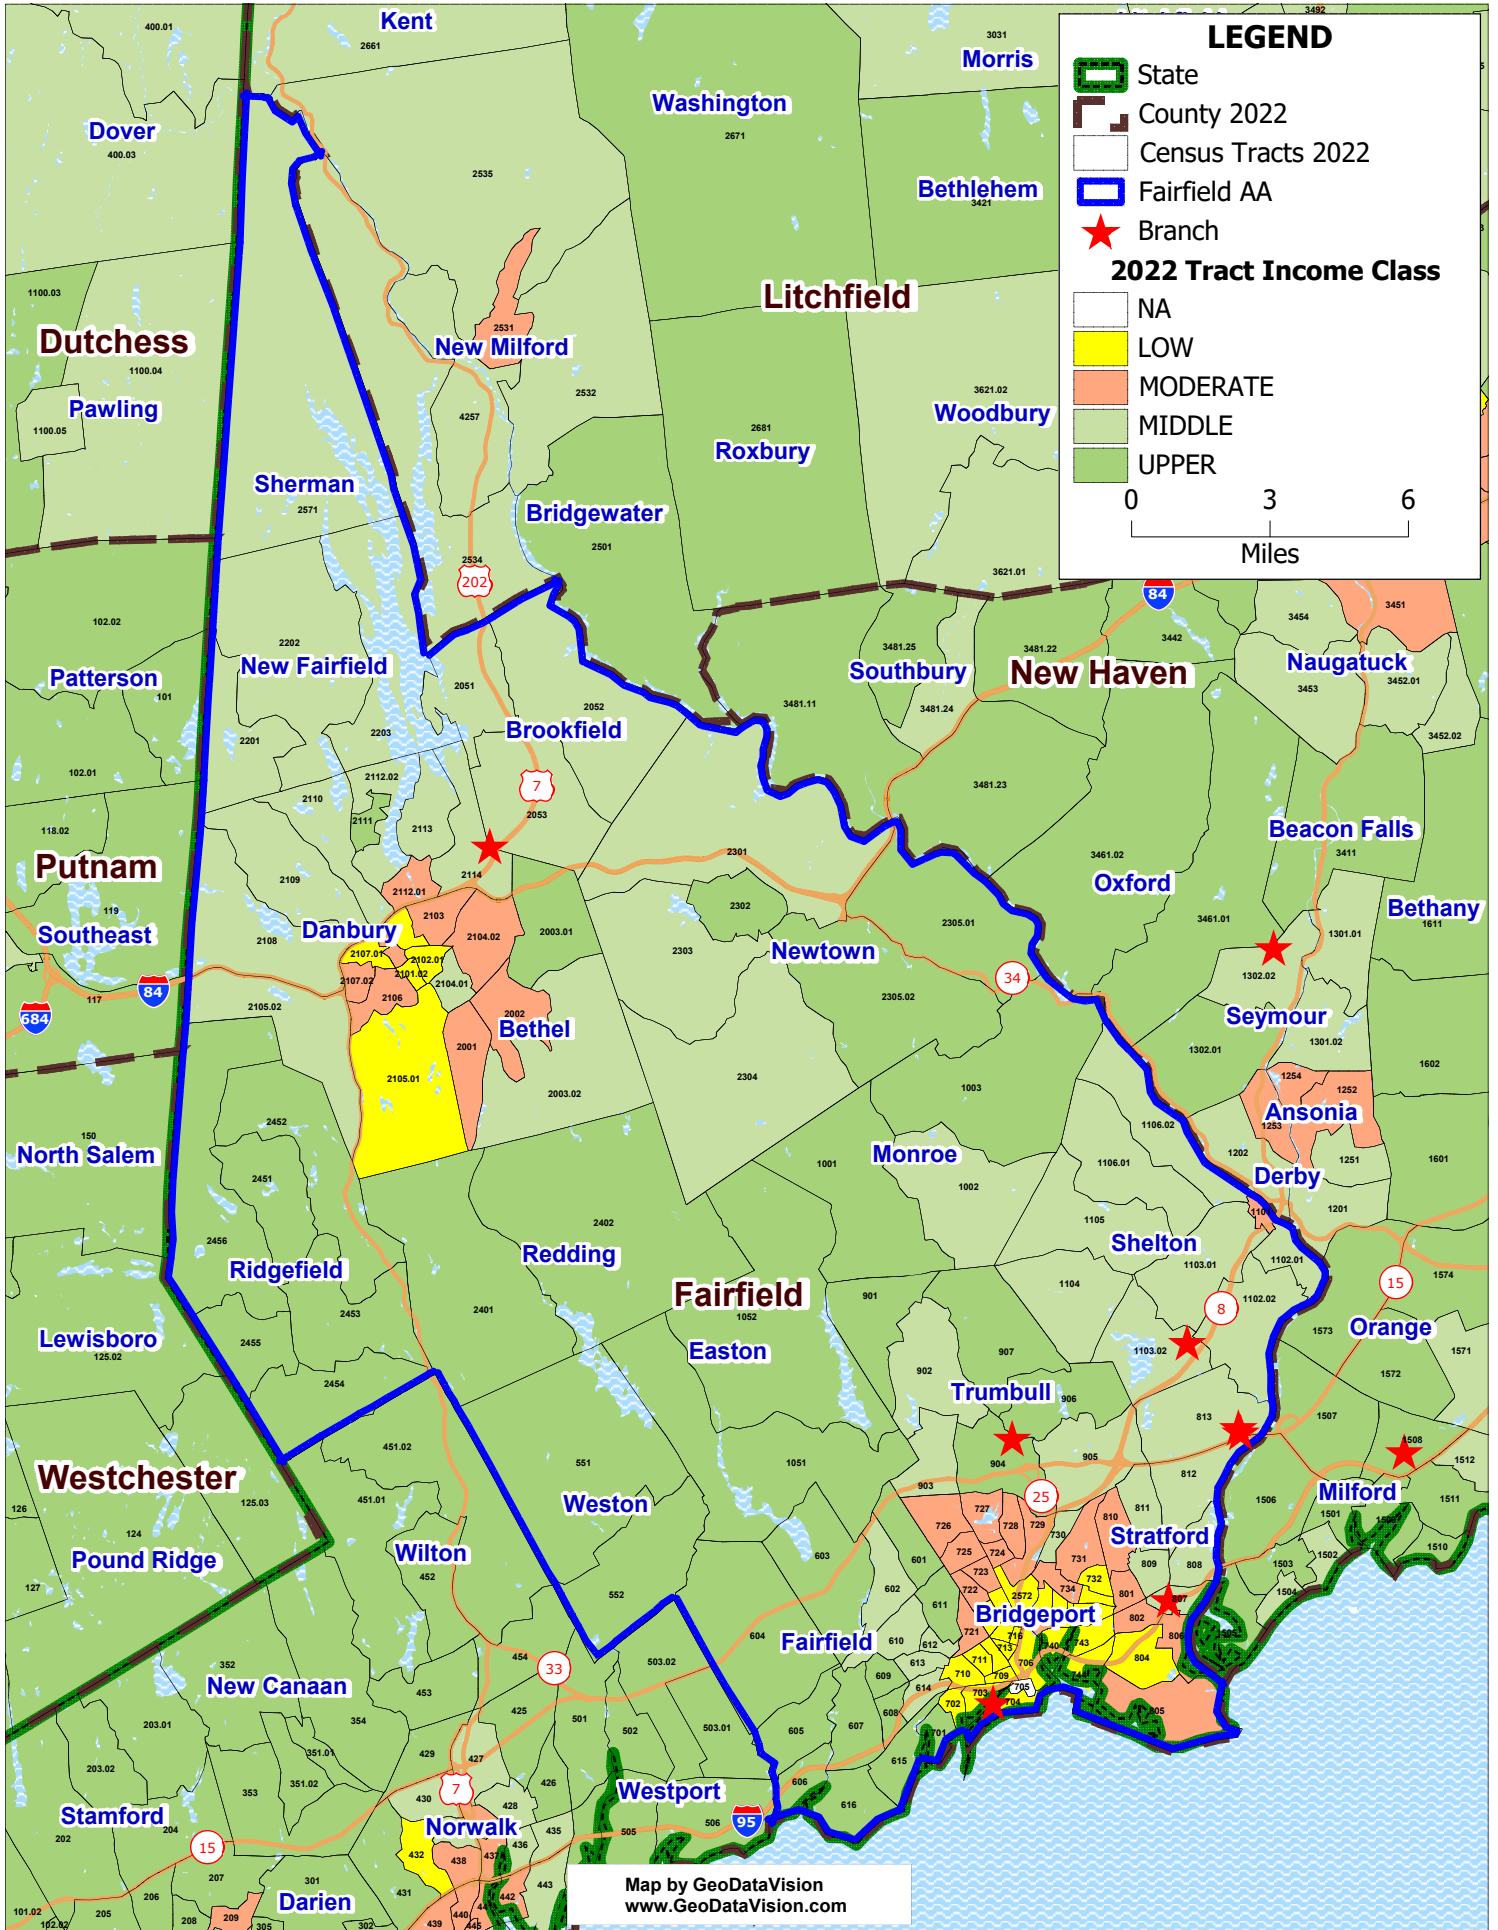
LEGEND
State
County 2022
Census Tracts 2022
Fairfield AA
Branch
2022 Tract Income Class
NA
LOW
MODERATE
MIDDLE
UPPER
0 3 6
Miles

Kent
Morris
Washington
Dover
Bethlehem
Litchfield
Dutchess
New Milford
Pawling
Woodbury
Roxbury
Sherman
Bridgewater
New Fairfield
Southbury
New Haven
Naugatuck
Patterson
Brookfield
Beacon Falls
Putnam
Oxford
Bethany
Southeast
Danbury
Newtown
Seymour
Bethel
Ansonia
North Salem
Monroe
Derby
Shelton
Redding
Ridgefield
Fairfield
Orange
Lewisboro
Easton
Trumbull
Westchester
Weston
Milford
Stratford
Wilton
Pound Ridge
Bridgeport
Fairfield
New Canaan
Westport
Stamford
Norwalk
Darien

2661
400.01
400.03
3031
2671
2535
3421
1100.03
1100.04
1100.05
2531
2532
4257
3621.02
2681
2571
2501
2534
3621.01
3492
102.02
2202
2051
3481.25
3481.22
3454
3451
3442
3453
3452.01
101
2052
3481.11
3481.24
3452.02
2201
2203
102.01
2112.02
2110
3481.23
118.02
2111
2113
2053
2301
3461.02
3411
2109
2114
2112.01
2103
2302
2305.01
3461.01
1301.01
1611
119
2108
2107.01
2102.01
2104.02
2003.01
2303
1302.02
2107.02
2101.02
2104.01
2305.02
117
2106
2105.02
2002
1302.01
1301.02
2001
2304
1602
2105.01
1003
1254
1252
2003.02
150
2452
1106.02
1253
1202
1251
1601
2451
1001
1106.01
1002
1105
1201
2456
2402
1103.01
1102.01
1104
1574
2453
2401
901
1052
1102.02
2455
1103.02
1573
1571
907
902
1572
2454
906
813
1507
451.02
551
1051
904
905
812
1508
1512
125.02
125.03
451.01
903
727
728
729
811
1506
1511
126
124
726
730
810
1501
1509
452
603
725
724
731
809
808
1503
1502
1510
127
723
732
601
722
2572
734
801
1504
552
602
611
721
802
807
604
610
612
716
740
743
806
503.02
454
609
613
711
706
804
352
453
710
709
705
614
703
704
702
608
701
805
203.01
354
425
501
502
503.01
605
607
615
351.01
429
427
203.02
353
351.02
426
430
428
606
616
202
204
436
435
505
506
432
438
437
443
207
301
208
206
205
209
305
302
431
442
439
440
441
444
445
101.02
102.02
7
202
84
34
8
15
25
33
684
95
7
15

Map by GeoDataVision
www.GeoDataVision.com